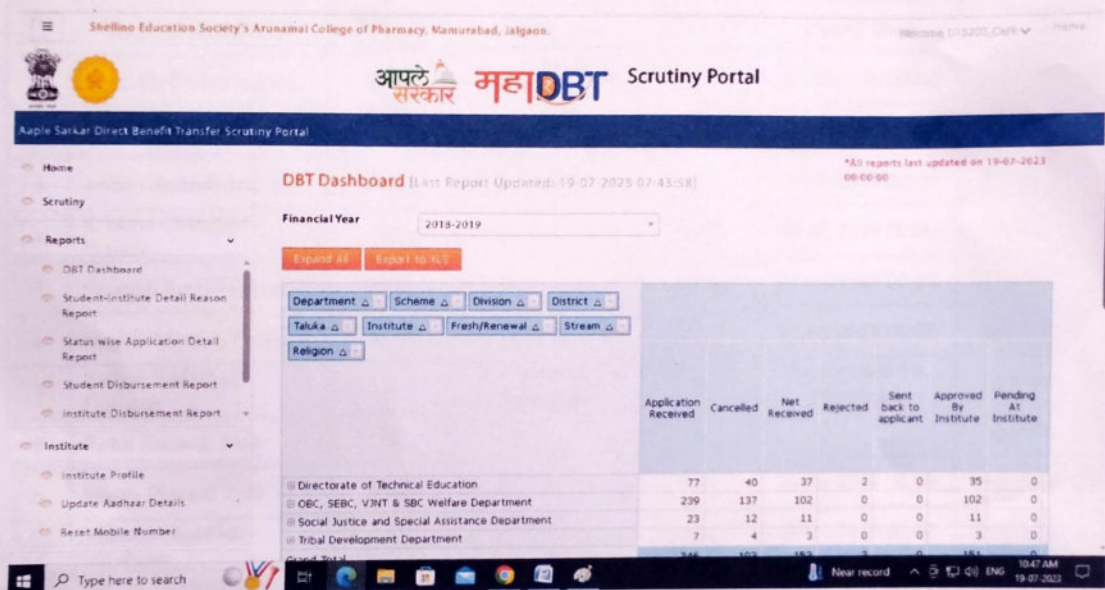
Shellino Education Society's Arunamai College of Pharmacy, Mamurabad, Jalgaon.

Welcome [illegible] Home

आपले सरकार महाDBT Scrutiny Portal

Aaple Sarkar Direct Benefit Transfer Scrutiny Portal

Home
Scrutiny
Reports
DBT Dashboard
Student-Institute Detail Reason Report
Status wise Application Detail Report
Student Disbursement Report
Institute Disbursement Report
Institute
Institute Profile
Update Aadhaar Details
Reset Mobile Number

DBT Dashboard [Last Report Updated: 19-07-2023 07:43:58]

*All reports last updated on 19-07-2023 00:00:00

Financial Year 2018-2019

Expand All Export to XLS

Department Scheme Division District Taluka Institute Fresh/Renewal Stream Religion

| | Application Received | Cancelled | Net Received | Rejected | Sent back to applicant | Approved By Institute | Pending At Institute |
|---|---|---|---|---|---|---|---|
| Directorate of Technical Education | 77 | 40 | 37 | 2 | 0 | 35 | 0 |
| OBC, SEBC, VJNT & SBC Welfare Department | 239 | 137 | 102 | 0 | 0 | 102 | 0 |
| Social Justice and Special Assistance Department | 23 | 12 | 11 | 0 | 0 | 11 | 0 |
| Tribal Development Department | 7 | 4 | 3 | 0 | 0 | 3 | 0 |
| Grand Total | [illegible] | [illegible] | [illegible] | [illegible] | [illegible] | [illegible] | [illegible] |

Type here to search
Near record ENG 10:47 AM 19-07-2023